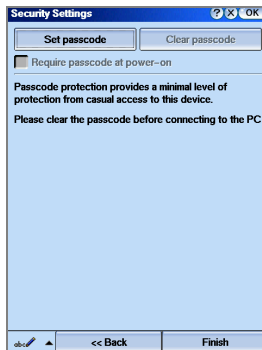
Security Settings

? X OK

Set passcode

Clear passcode

Require passcode at power-on

Passcode protection provides a minimal level of protection from casual access to this device.

Please clear the passcode before connecting to the PC

abc

<< Back

Finish